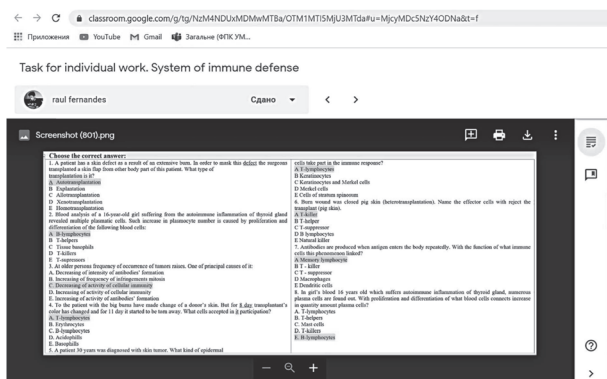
classroom.google.com/g/tg/NzM4NDUxMDMwMTBa/OTM1MTI5MjU3MTda#u=MjcyMDc5NzY4ODNa&t=f

Приложения YouTube Gmail Загальне (ФПК УМ...

Task for individual work. System of immune defense

raul fernandes Сдано

Screenshot (801).png

Choose the correct answer:
1. A patient has a skin defect as a result of an extensive burn. In order to mask this defect the surgeons transplanted a skin flap from other body part of this patient. What type of transplantation is it?
A. Autotransplantation
B. Explantation
C. Allotransplantation
D. Xenotransplantation
E. Homotransplantation
2. Blood analysis of a 16-year-old girl suffering from the autoimmune inflammation of thyroid gland revealed multiple plasmatic cells. Such increase in plasmocyte number is caused by proliferation and differentiation of the following blood cells:
A. B-lymphocytes
B. T-helpers
C. Tissue basophils
D. T-killers
E. T-supressors
3. At older persons frequency of occurrence of tumors raises. One of principal causes of it:
A. Decreasing of intensity of antibodies' formation
B. Increasing of frequency of infringements mitosis
C. Decreasing of activity of cellular immunity
D. Increasing of activity of cellular immunity
E. Increasing of activity of antibodies' formation
4. To the patient with the big burns have made change of a donor's skin. But for 8 day transplantant's color has changed and for 11 day it started to be torn away. What cells accepted in it participation?
A. T-lymphocytes
B. Erythrocytes
C. B-lymphocytes
D. Acidophils
E. Basophils
5. A patient 30 years was diagnosed with skin tumor. What kind of epidermal cells take part in the immune response?
A. T-lymphocytes
B. Keratinocytes
C. Keratinocytes and Merkel cells
D. Merkel cells
E. Cells of stratum spinosum
6. Burn wound was closed pig skin (heterotransplantation). Name the effector cells with reject the transplant (pig skin).
A. T-killer
B. T-helper
C. T-suppressor
D. B lymphocytes
E. Natural killer
7. Antibodies are produced when antigen enters the body repeatedly. With the function of what immune cells this phenomenon linked?
A. Memory lymphocyte
B. T-killer
C. T-suppressor
D. Macrophages
E. Dendritic cells
8. In girl's blood 16 years old which suffers autoimmune inflammation of thyroid gland, numerous plasma cells are found out. With proliferation and differentiation of what blood cells connects increase in quantity amount plasma cells?
A. T-lymphocytes
B. T-helpers
C. Mast cells
D. T-killers
E. B-lymphocytes